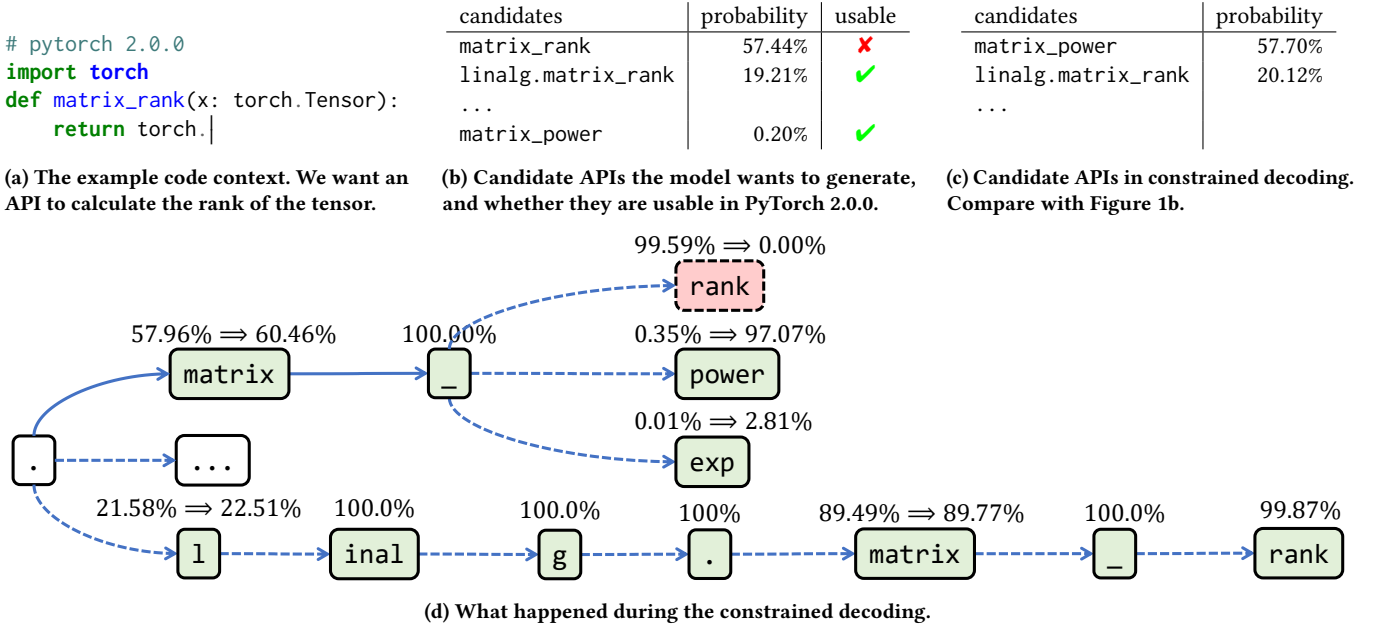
# pytorch 2.0.0
import torch
def matrix_rank(x: torch.Tensor):
    return torch.

(a) The example code context. We want an API to calculate the rank of the tensor.

| candidates | probability | usable |
|---|---|---|
| matrix_rank | 57.44% | ✘ |
| linalg.matrix_rank | 19.21% | ✔ |
| ... | | |
| matrix_power | 0.20% | ✔ |

(b) Candidate APIs the model wants to generate, and whether they are usable in PyTorch 2.0.0.

| candidates | probability |
|---|---|
| matrix_power | 57.70% |
| linalg.matrix_rank | 20.12% |
| ... | |

(c) Candidate APIs in constrained decoding. Compare with Figure 1b.

99.59% $\Longrightarrow$ 0.00%
rank
57.96% $\Longrightarrow$ 60.46%
matrix
100.00%
_
0.35% $\Longrightarrow$ 97.07%
power
0.01% $\Longrightarrow$ 2.81%
exp
.
...
21.58% $\Longrightarrow$ 22.51%
l
100.0%
inal
100.0%
g
100%
.
89.49% $\Longrightarrow$ 89.77%
matrix
100.0%
_
99.87%
rank

(d) What happened during the constrained decoding.